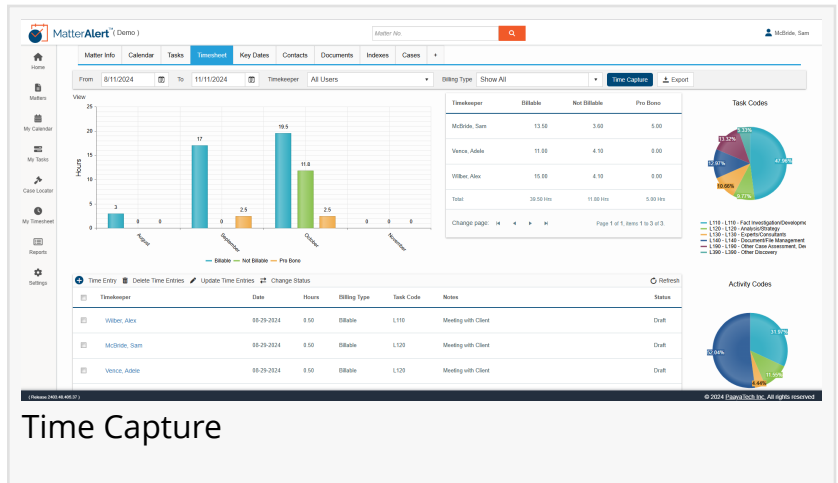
MatterAlert™ ( Demo )

Matter No.

McBride, Sam

Home
Matters
My Calendar
My Tasks
Case Locator
My Timesheet
Reports
Settings

Matter Info | Calendar | Tasks | Timesheet | Key Dates | Contacts | Documents | Indexes | Cases | +

From 8/11/2024 To 11/11/2024 Timekeeper All Users Billing Type Show All Time Capture Export

View

Hours

25
20
15
10
5
0

3 0 0
17 0 2.5
19.5 11.8 2.5
0 0 0

August
September
October
November

Billable Not Billable Pro Bono

| Timekeeper | Billable | Not Billable | Pro Bono |
|---|---|---|---|
| McBride, Sam | 13.50 | 3.60 | 5.00 |
| Vence, Adele | 11.00 | 4.10 | 0.00 |
| Wilber, Alex | 15.00 | 4.10 | 0.00 |
| Total: | 39.50 Hrs | 11.80 Hrs | 5.00 Hrs |

Change page: Page 1 of 1, items 1 to 3 of 3.

Task Codes

13.33% 13.32% 12.97% 10.66% 9.77% 47.96%

L110 - L110 - Fact Investigation/Developme
L120 - L120 - Analysis/Strategy
L130 - L130 - Experts/Consultants
L140 - L140 - Document/File Management
L190 - L190 - Other Case Assessment, De
L390 - L390 - Other Discovery

Time Entry Delete Time Entries Update Time Entries Change Status Refresh

| | Timekeeper | Date | Hours | Billing Type | Task Code | Notes | Status |
|---|---|---|---|---|---|---|---|
| | Wilber, Alex | 08-29-2024 | 0.50 | Billable | L110 | Meeting with Client | Draft |
| | McBride, Sam | 08-29-2024 | 0.50 | Billable | L120 | Meeting with Client | Draft |
| | Vence, Adele | 08-29-2024 | 0.50 | Billable | L120 | Meeting with Client | Draft |

Activity Codes

31.97% 52.04% 11.59% 4.44%

( Release 2403.48.405.07 )

© 2024 PaayaTech Inc. All rights reserved

Time Capture